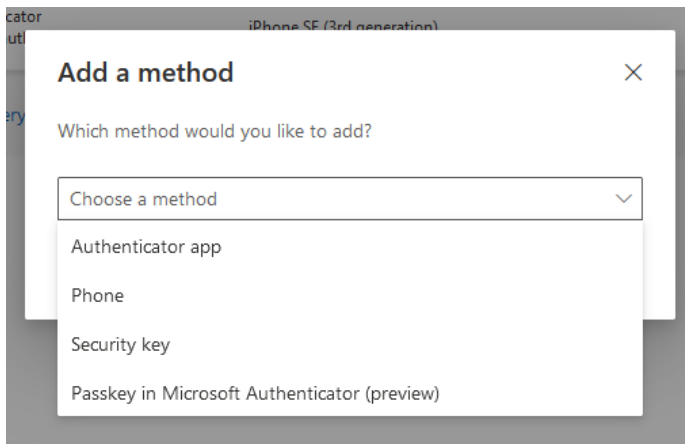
icator
uth

iPhone SE (3rd generation)

ery

Add a method

×

Which method would you like to add?

Choose a method

Authenticator app

Phone

Security key

Passkey in Microsoft Authenticator (preview)